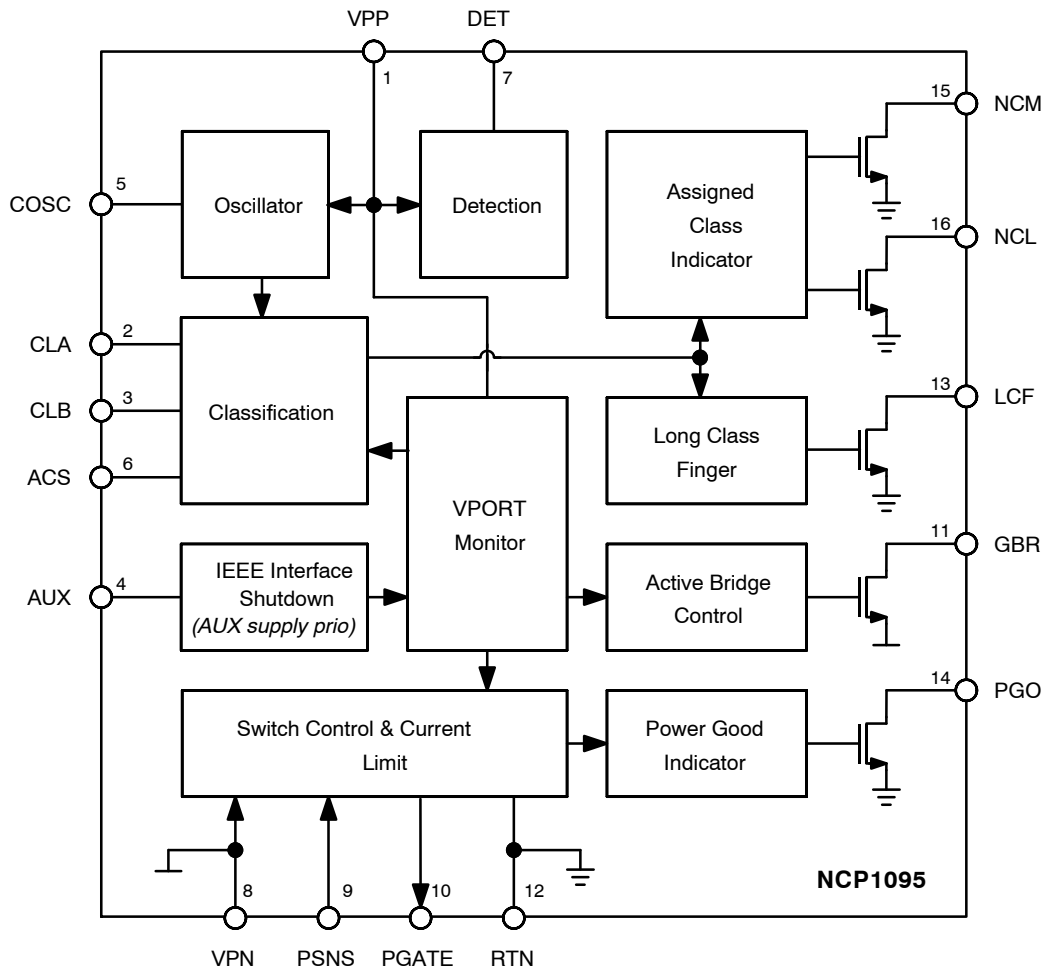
VPP
DET
1
7
COSC
5
Oscillator
Detection
Assigned Class Indicator
15
NCM
16
NCL
CLA
2
CLB
3
ACS
6
Classification
VPORT Monitor
Long Class Finger
13
LCF
AUX
4
IEEE Interface Shutdown
*(AUX supply prio)*
Active Bridge Control
11
GBR
Switch Control & Current Limit
Power Good Indicator
14
PGO
NCP1095
8
9
10
12
VPN
PSNS
PGATE
RTN